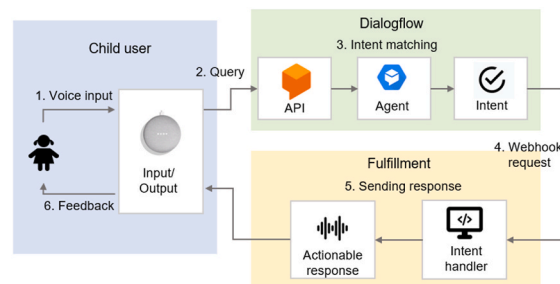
Child user

1. Voice input

Input/
Output

6. Feedback

2. Query

Dialogflow

3. Intent matching

API

Agent

Intent

4. Webhook
request

Fulfillment

5. Sending response

Actionable
response

Intent
handler